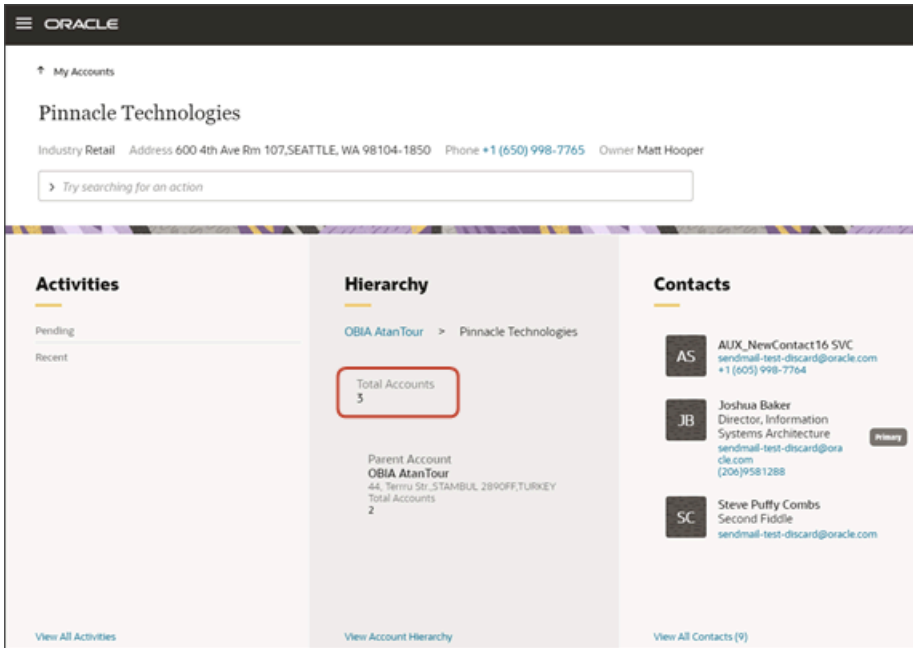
ORACLE

My Accounts

Pinnacle Technologies

Industry Retail Address 600 4th Ave Rm 107,SEATTLE, WA 98104-1850 Phone +1 (650) 998-7765 Owner Matt Hooper

Try searching for an action

Activities

Pending

Recent

View All Activities

Hierarchy

OBIA AtanTour > Pinnacle Technologies

Total Accounts
3

Parent Account
OBIA AtanTour
44, Terru Str.,STAMBUL 2890FF,TURKEY
Total Accounts
2

View Account Hierarchy

Contacts

AS
AUX_NewContact16 SVC
sendmail-test-discard@oracle.com
+1 (605) 998-7764

JB
Joshua Baker
Director, Information Systems Architecture
sendmail-test-discard@oracle.com
(206)9581288
Primary

SC
Steve Puffy Combs
Second Fiddle
sendmail-test-discard@oracle.com

View All Contacts (9)